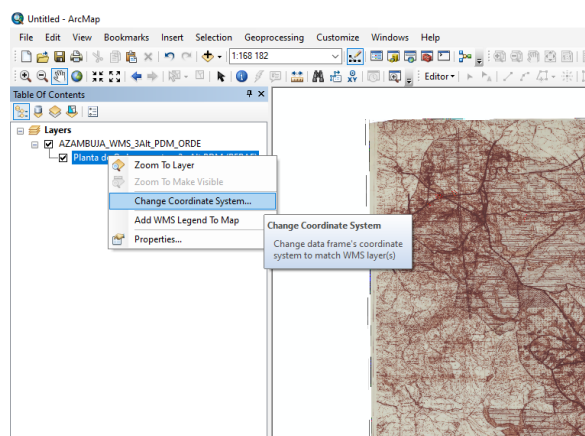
Untitled - ArcMap

File Edit View Bookmarks Insert Selection Geoprocessing Customize Windows Help

1:168 182

Editor▾

Table Of Contents

Layers

AZAMBUJA_WMS_3Alt_PDM_ORDE

Planta de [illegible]

Zoom To Layer

Zoom To Make Visible

Change Coordinate System...

Add WMS Legend To Map

Properties...

Change Coordinate System

Change data frame's coordinate system to match WMS layer(s)